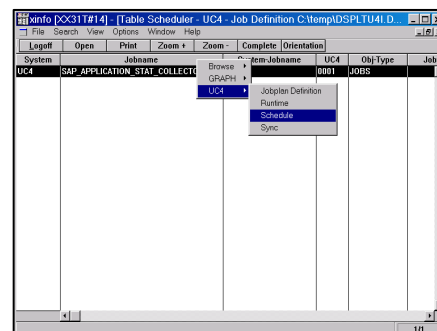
xinfo [XX31T#14] - [Table Scheduler - UC4 - Job Definition C:\temp\DSPLTU4I.D...

File Search View Options Window Help

Logoff | Open | Print | Zoom + | Zoom - | Complete | Orientation

| System | Jobname | System-Jobname | UC4 | Obj-Type | Job |
|---|---|---|---|---|---|
| UC4 | SAP_APPLICATION_STAT_COLLECTO | | 0001 | JOBS | |

Browse
GRAPH
UC4

Jobplan Definition
Runtime
Schedule
Sync

1/1